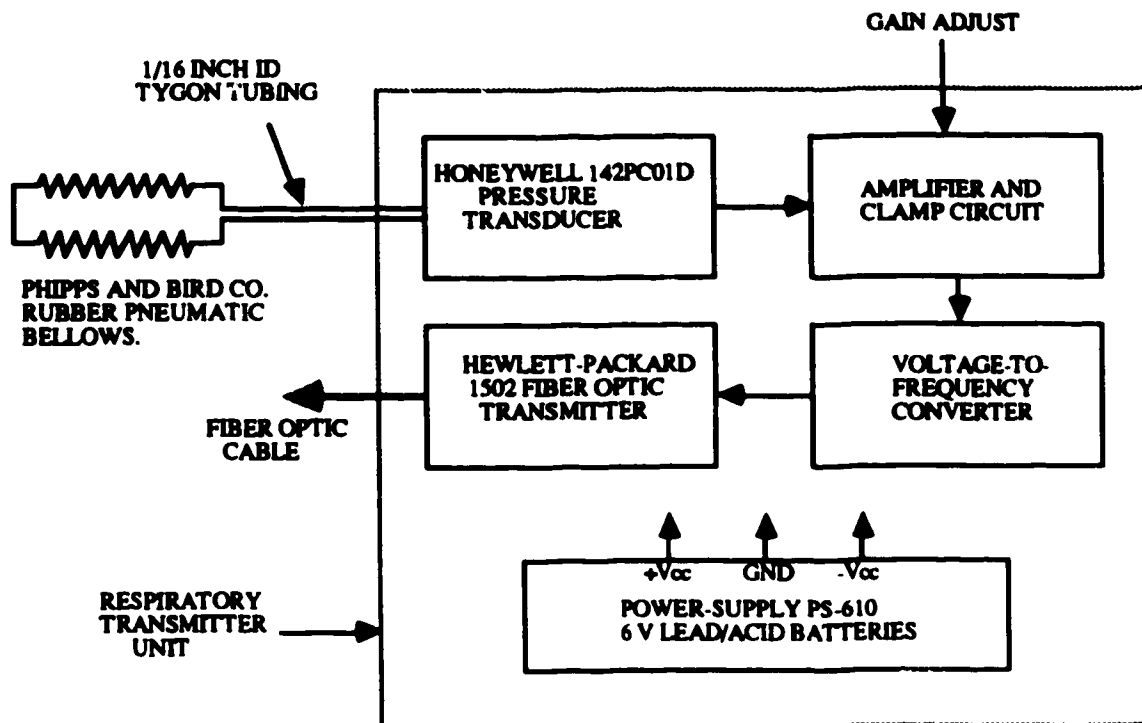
GAIN ADJUST

1/16 INCH ID
TYGON TUBING

HONEYWELL 142PC01D
PRESSURE
TRANSDUCER

AMPLIFIER AND
CLAMP CIRCUIT

PHIPPS AND BIRD CO.
RUBBER PNEUMATIC
BELLOWS.

HEWLETT-PACKARD
1502 FIBER OPTIC
TRANSMITTER

VOLTAGE-TO-
FREQUENCY
CONVERTER

FIBER OPTIC
CABLE

+Vcc GND -Vcc

POWER-SUPPLY PS-610
6 V LEAD/ACID BATTERIES

RESPIRATORY
TRANSMITTER
UNIT